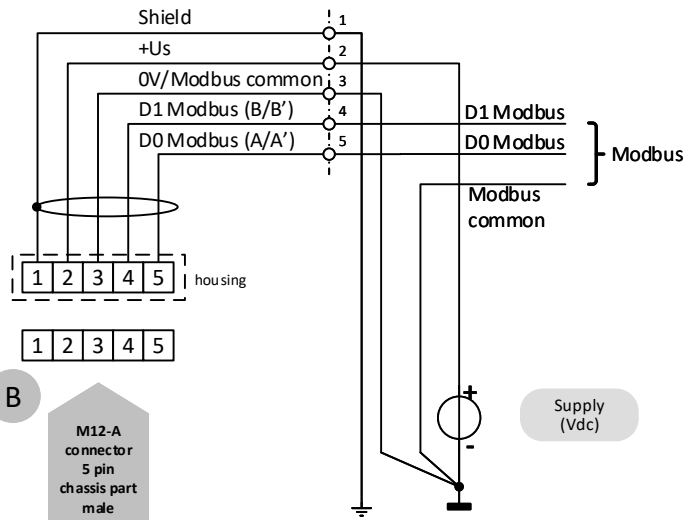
Shield
1
+Us
2
0V/Modbus common
3
D1 Modbus (B/B')
4
D0 Modbus (A/A')
5
D1 Modbus
D0 Modbus
Modbus
Modbus common
| 1 | 2 | 3 | 4 | 5 |
|---|---|---|---|---|

housing

| 1 | 2 | 3 | 4 | 5 |
|---|---|---|---|---|

B
M12-A connector 5 pin chassis part male
+
-
Supply (Vdc)